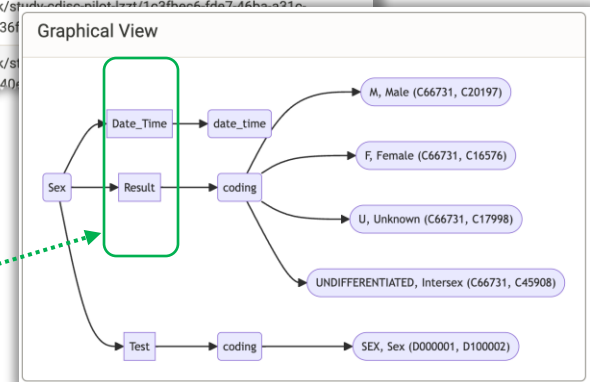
</study-cdisc-pilot-lzzt/1c3fbec6-fde7-46ba-a31c-
36f
</
40

Graphical View

Date_Time
date_time
M, Male (C66731, C20197)
Sex
Result
coding
F, Female (C66731, C16576)
U, Unknown (C66731, C17998)
UNDIFFERENTIATED, Intersex (C66731, C45908)
Test
coding
SEX, Sex (D000001, D100002)